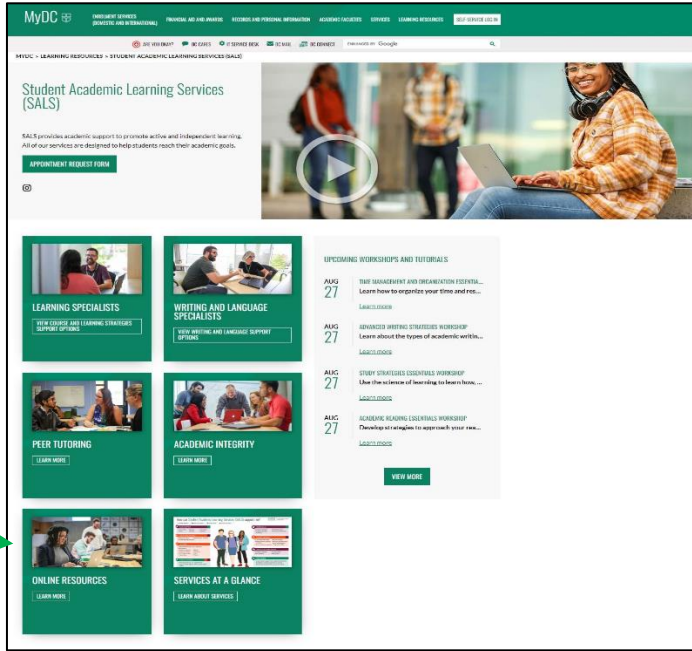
MyDC

ENROLMENT SERVICES (DOMESTIC AND INTERNATIONAL)
FINANCIAL AID AND AWARDS
RECORDS AND PERSONAL INFORMATION
ACADEMIC FACULTIES
SERVICES
LEARNING RESOURCES
SELF SERVICE LOG IN

ARE YOU OKAY?
DC CARES
IT SERVICE DESK
DC MAIL
DC CONNECT
ENHANCED BY Google

MYDC > LEARNING RESOURCES > STUDENT ACADEMIC LEARNING SERVICES (SALS)

Student Academic Learning Services (SALS)

SALS provides academic support to promote active and independent learning. All of our services are designed to help students reach their academic goals.

APPOINTMENT REQUEST FORM

LEARNING SPECIALISTS
VIEW COURSE AND LEARNING STRATEGIES SUPPORT OPTIONS

WRITING AND LANGUAGE SPECIALISTS
VIEW WRITING AND LANGUAGE SUPPORT OPTIONS

UPCOMING WORKSHOPS AND TUTORIALS

AUG 27
TIME MANAGEMENT AND ORGANIZATION ESSENTIA...
Learn how to organize your time and res...
Learn more

AUG 27
ADVANCED WRITING STRATEGIES WORKSHOP
Learn about the types of academic writin...
Learn more

AUG 27
STUDY STRATEGIES ESSENTIALS WORKSHOP
Use the science of learning to learn how, ...
Learn more

AUG 27
ACADEMIC READING ESSENTIALS WORKSHOP
Develop strategies to approach your rea...
Learn more

VIEW MORE

PEER TUTORING
LEARN MORE

ACADEMIC INTEGRITY
LEARN MORE

ONLINE RESOURCES
LEARN MORE

SERVICES AT A GLANCE
LEARN ABOUT SERVICES